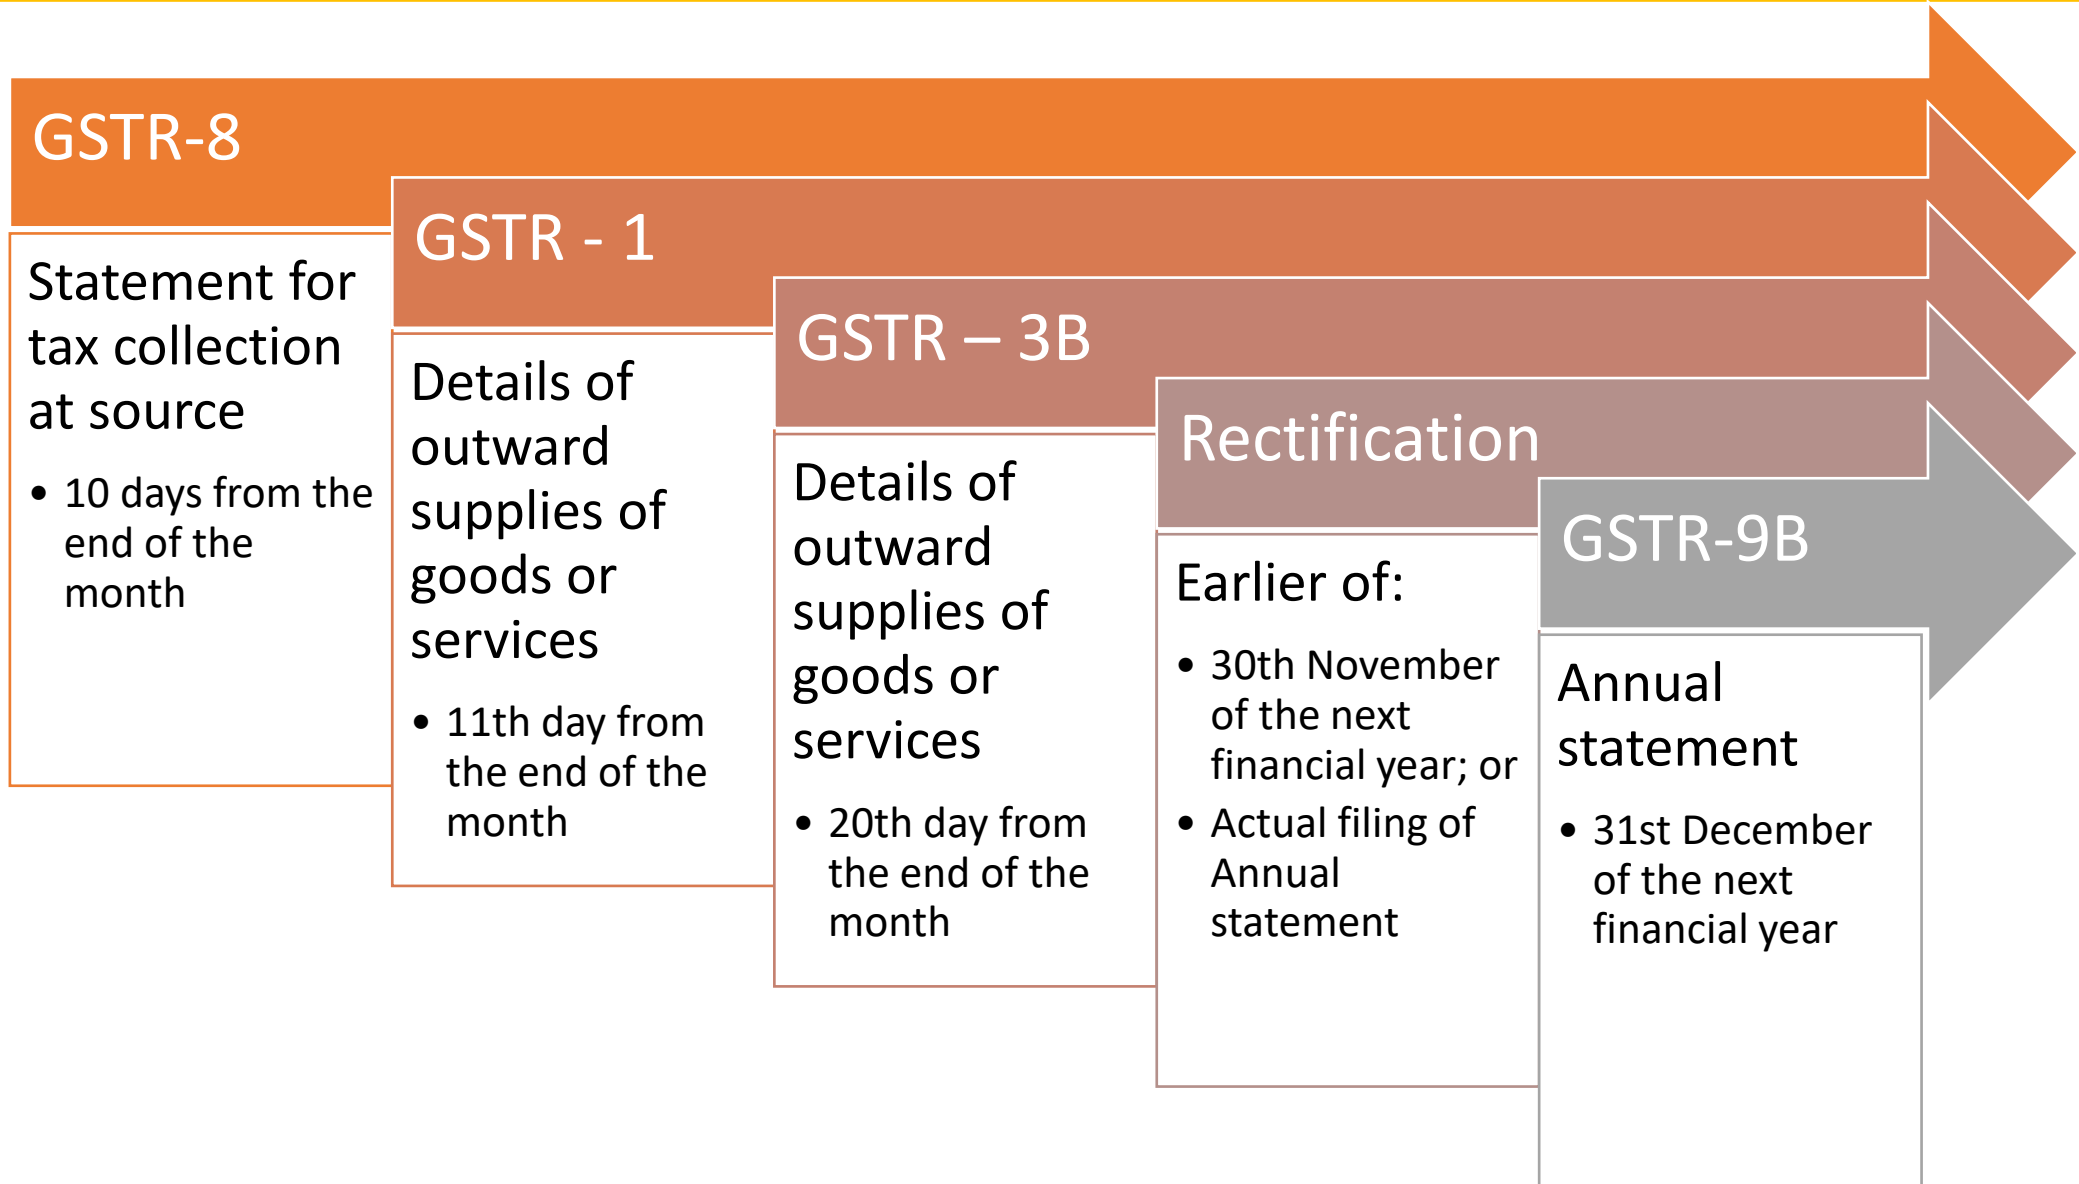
GSTR-8

Statement for tax collection at source

• 10 days from the end of the month

GSTR - 1

Details of outward supplies of goods or services

• 11th day from the end of the month

GSTR – 3B

Details of outward supplies of goods or services

• 20th day from the end of the month

Rectification

Earlier of:

• 30th November of the next financial year; or
• Actual filing of Annual statement

GSTR-9B

Annual statement

• 31st December of the next financial year